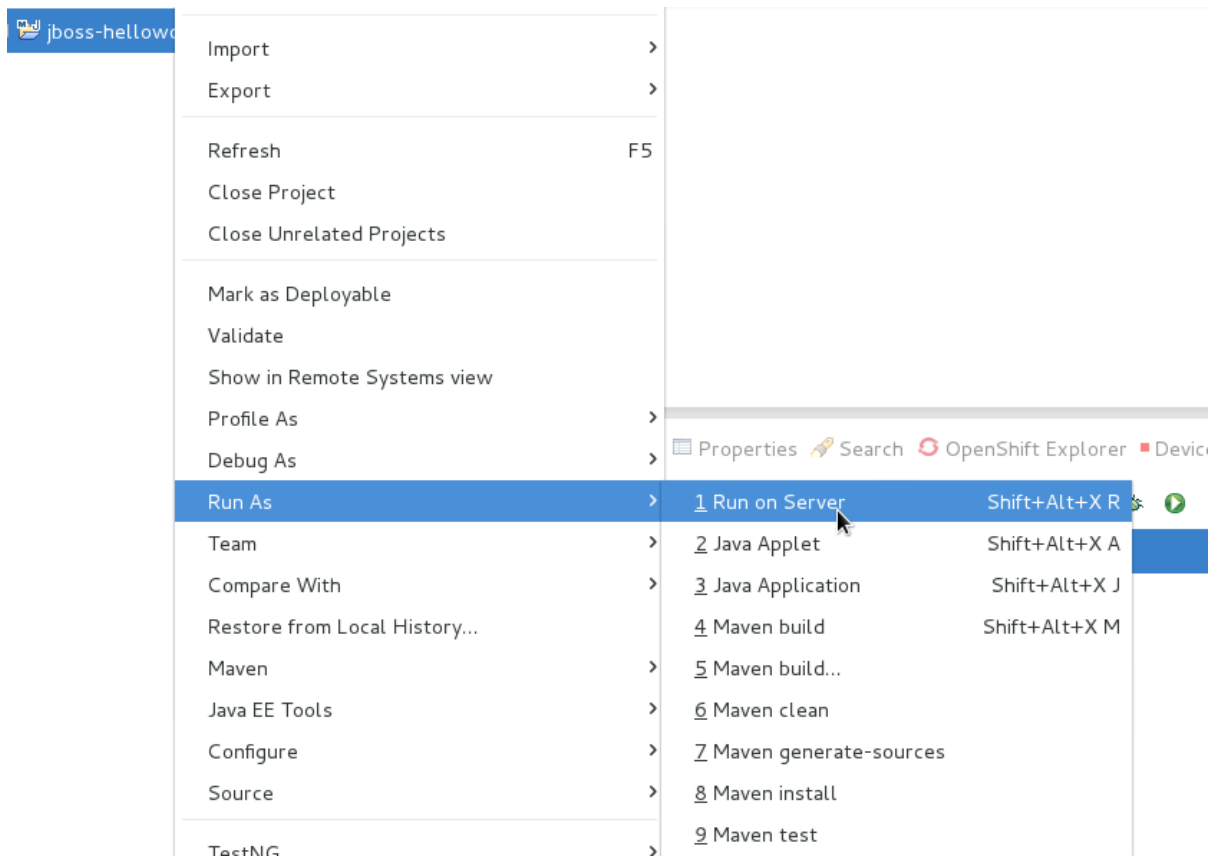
jboss-hellowo

Import
Export

Refresh F5
Close Project
Close Unrelated Projects

Mark as Deployable
Validate
Show in Remote Systems view
Profile As
Debug As
Run As
Team
Compare With
Restore from Local History...
Maven
Java EE Tools
Configure
Source

TestNG

Properties Search OpenShift Explorer Devic

1 Run on Server Shift+Alt+X R
2 Java Applet Shift+Alt+X A
3 Java Application Shift+Alt+X J
4 Maven build Shift+Alt+X M
5 Maven build...
6 Maven clean
7 Maven generate-sources
8 Maven install
9 Maven test